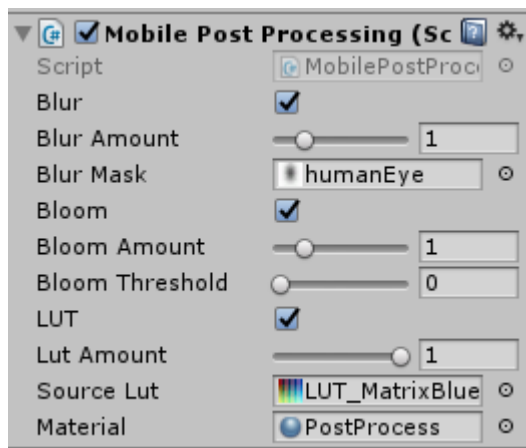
Mobile Post Processing (Sc

| | |
|---|---|
| Script | MobilePostProc |
| Blur | |
| Blur Amount | 1 |
| Blur Mask | humanEye |
| Bloom | |
| Bloom Amount | 1 |
| Bloom Threshold | 0 |
| LUT | |
| Lut Amount | 1 |
| Source Lut | LUT_MatrixBlue |
| Material | PostProcess |